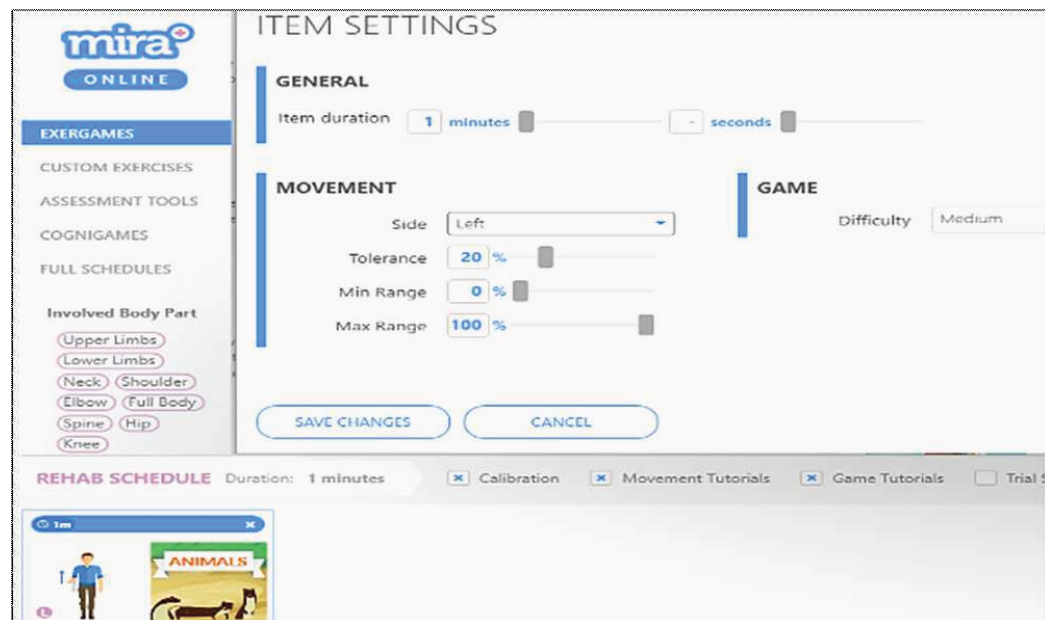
mira
ONLINE

EXERGAMES
CUSTOM EXERCISES
ASSESSMENT TOOLS
COGNIGAMES
FULL SCHEDULES

Involved Body Part
Upper Limbs
Lower Limbs
Neck
Shoulder
Elbow
Full Body
Spine
Hip
Knee

ITEM SETTINGS

GENERAL
Item duration 1 minutes - seconds

MOVEMENT
Side Left
Tolerance 20 %
Min Range 0 %
Max Range 100 %

GAME
Difficulty Medium

SAVE CHANGES
CANCEL

REHAB SCHEDULE Duration: 1 minutes
Calibration
Movement Tutorials
Game Tutorials
Trial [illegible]

1m
ANIMALS
L